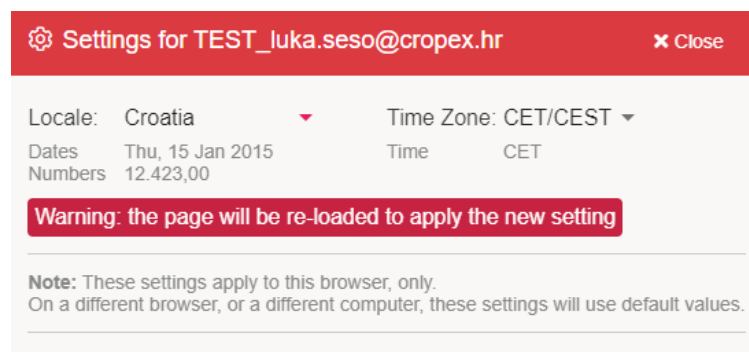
Settings for TEST_luka.seso@cropex.hr

✖ Close

Locale: Croatia

Time Zone: CET/CEST

Dates Thu, 15 Jan 2015

Time CET

Numbers 12.423,00

Warning: the page will be re-loaded to apply the new setting

**Note:** These settings apply to this browser, only.
On a different browser, or a different computer, these settings will use default values.